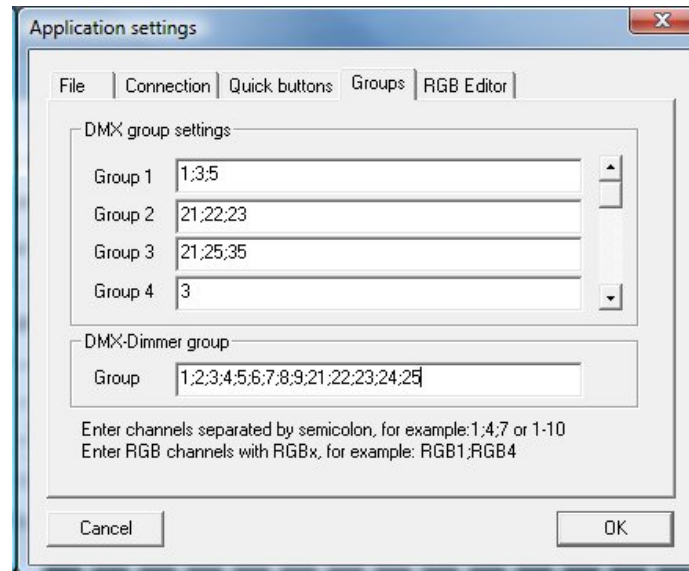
Application settings

File | Connection | Quick buttons | Groups | RGB Editor

DMX group settings

Group 1 1;3;5
Group 2 21;22;23
Group 3 21;25;35
Group 4 3

DMX-Dimmer group

Group 1;2;3;4;5;6;7;8;9;21;22;23;24;25

Enter channels separated by semicolon, for example:1;4;7 or 1-10
Enter RGB channels with RGBx, for example: RGB1;RGB4

Cancel

OK